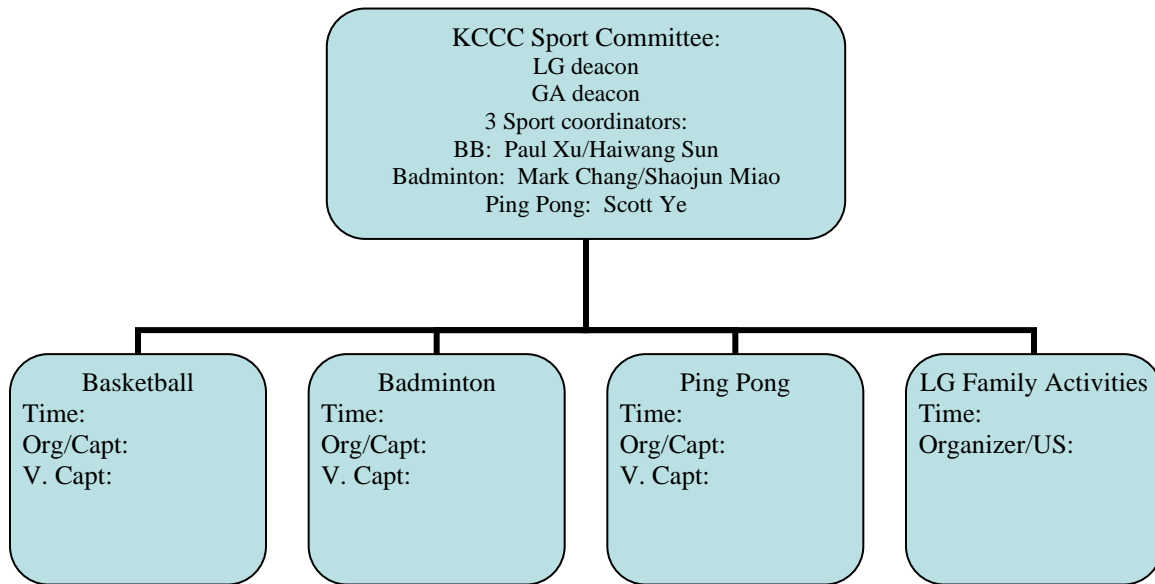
KCCC Sport Committee:
LG deacon
GA deacon
3 Sport coordinators:
BB: Paul Xu/Haiwang Sun
Badminton: Mark Chang/Shaojun Miao
Ping Pong: Scott Ye

Basketball
Time:
Org/Capt:
V. Capt:

Badminton
Time:
Org/Capt:
V. Capt:

Ping Pong
Time:
Org/Capt:
V. Capt:

LG Family Activities
Time:
Organizer/US: